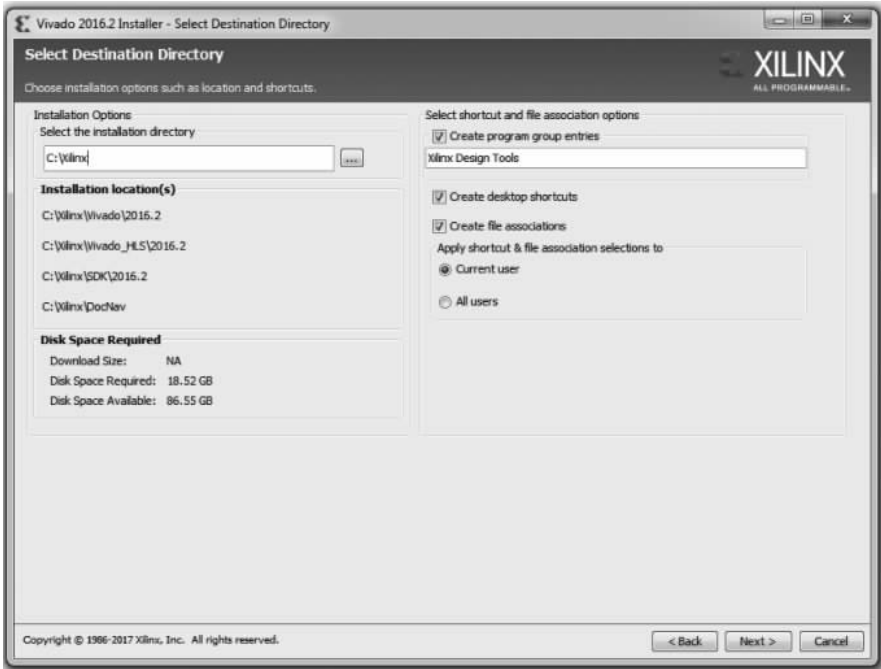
Vivado 2016.2 Installer - Select Destination Directory

Select Destination Directory

Choose installation options such as location and shortcuts.

XILINX
ALL PROGRAMMABLE.

Installation Options
Select the installation directory

C:\Xilinx

...

Installation location(s)

C:\Xilinx\Vivado\2016.2

C:\Xilinx\Vivado_HLS\2016.2

C:\Xilinx\SDK\2016.2

C:\Xilinx\DocNav

Disk Space Required

Download Size: NA
Disk Space Required: 18.52 GB
Disk Space Available: 86.55 GB

Select shortcut and file association options

Create program group entries

Xilinx Design Tools

Create desktop shortcuts

Create file associations

Apply shortcut & file association selections to

Current user

All users

Copyright © 1986-2017 Xilinx, Inc. All rights reserved.

< Back Next > Cancel